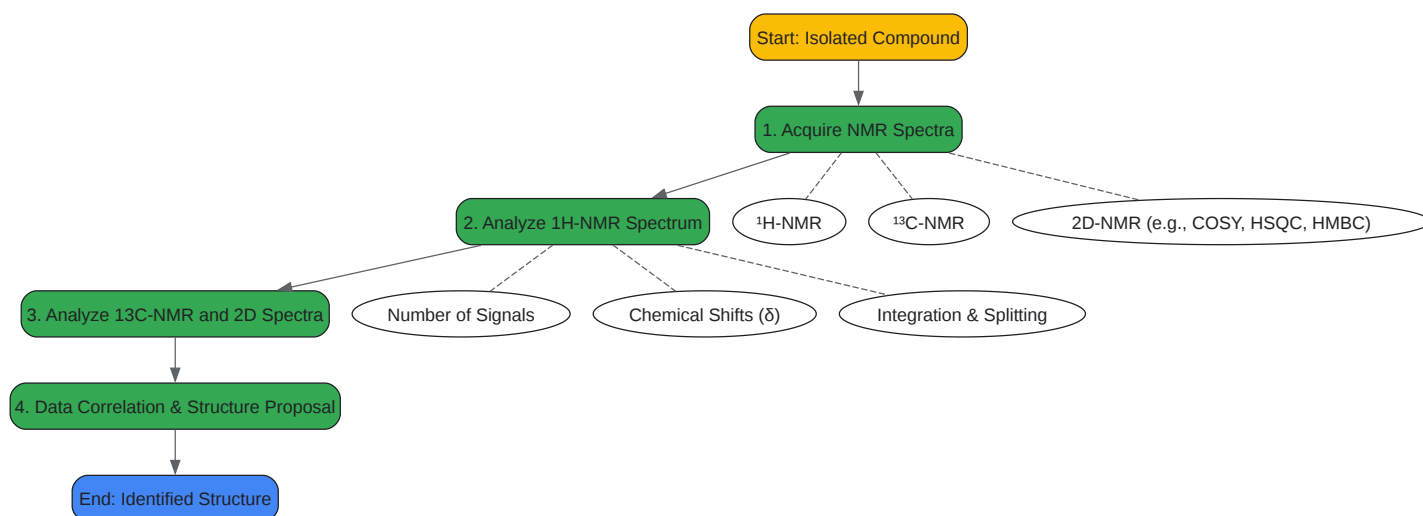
Start: Isolated Compound

1. Acquire NMR Spectra

2. Analyze 1H-NMR Spectrum

$^1$H-NMR

$^{13}$C-NMR

2D-NMR (e.g., COSY, HSQC, HMBC)

3. Analyze 13C-NMR and 2D Spectra

Number of Signals

Chemical Shifts (δ)

Integration & Splitting

4. Data Correlation & Structure Proposal

End: Identified Structure